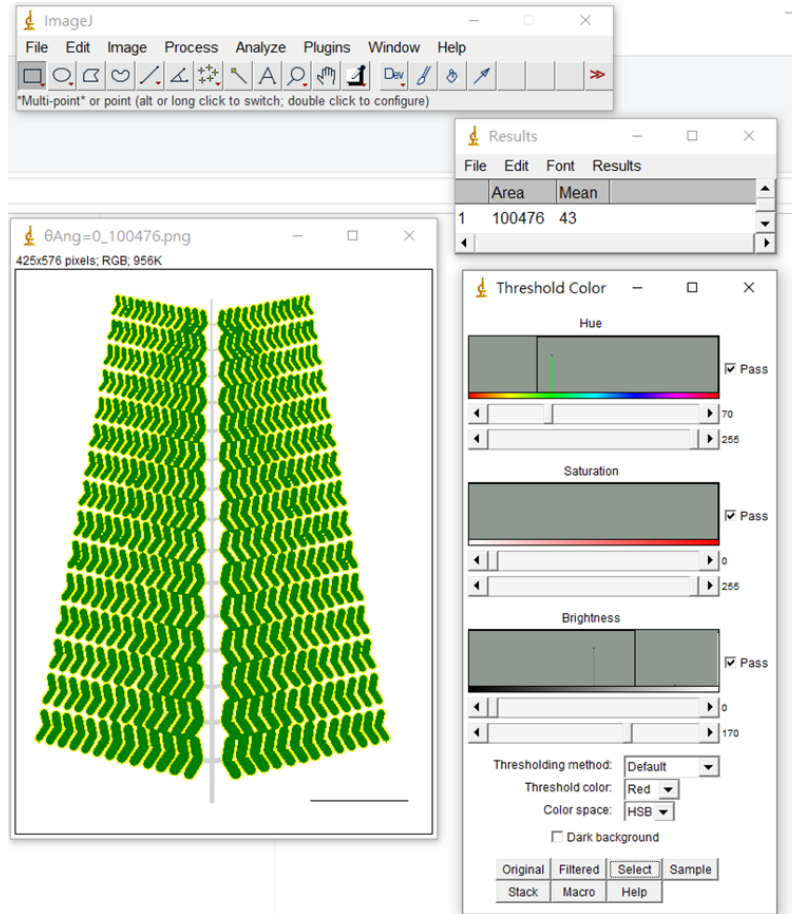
ImageJ

File Edit Image Process Analyze Plugins Window Help

Dev

*Multi-point* or point (alt or long click to switch; double click to configure)

Results

File Edit Font Results

| | Area | Mean |
|---|---|---|
| 1 | 100476 | 43 |

θAng=0_100476.png

425x576 pixels; RGB; 956K

Threshold Color

Hue

Pass

70

255

Saturation

Pass

0

255

Brightness

Pass

0

170

Thresholding method: Default

Threshold color: Red

Color space: HSB

Dark background

Original Filtered Select Sample

Stack Macro Help